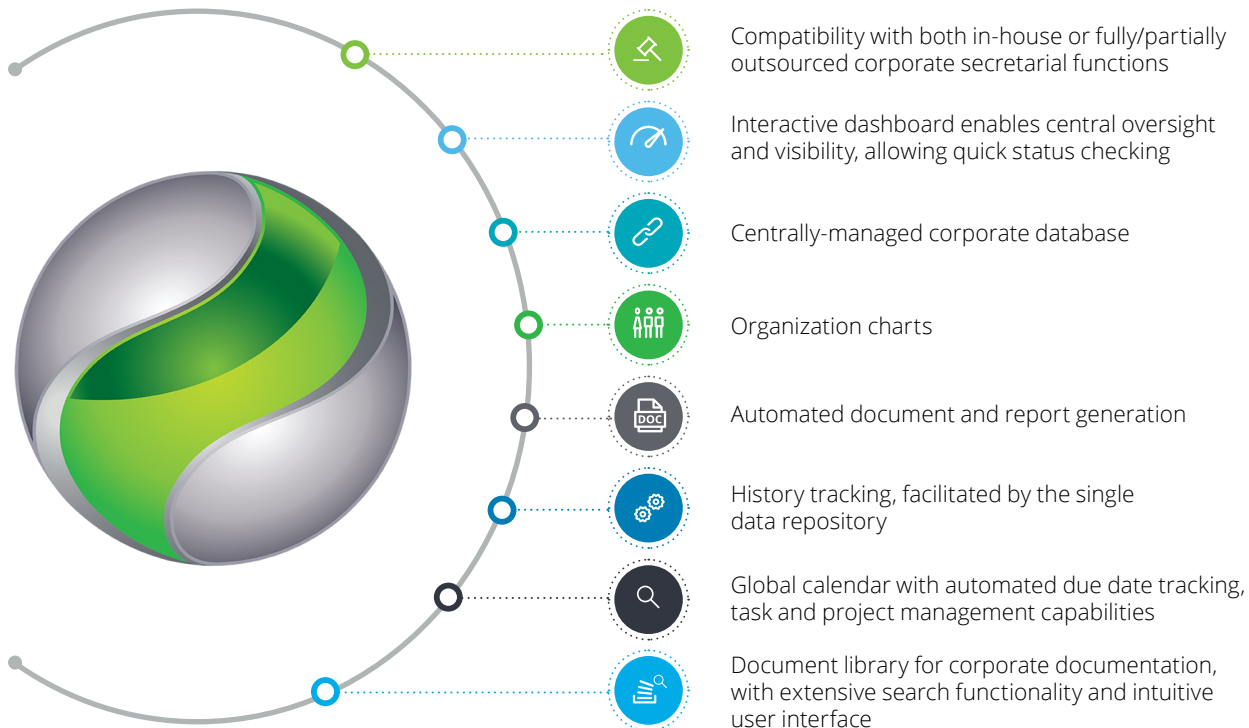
Compatibility with both in-house or fully/partially outsourced corporate secretarial functions

Interactive dashboard enables central oversight and visibility, allowing quick status checking

Centrally-managed corporate database

Organization charts

DOC

Automated document and report generation

History tracking, facilitated by the single data repository

Global calendar with automated due date tracking, task and project management capabilities

Document library for corporate documentation, with extensive search functionality and intuitive user interface